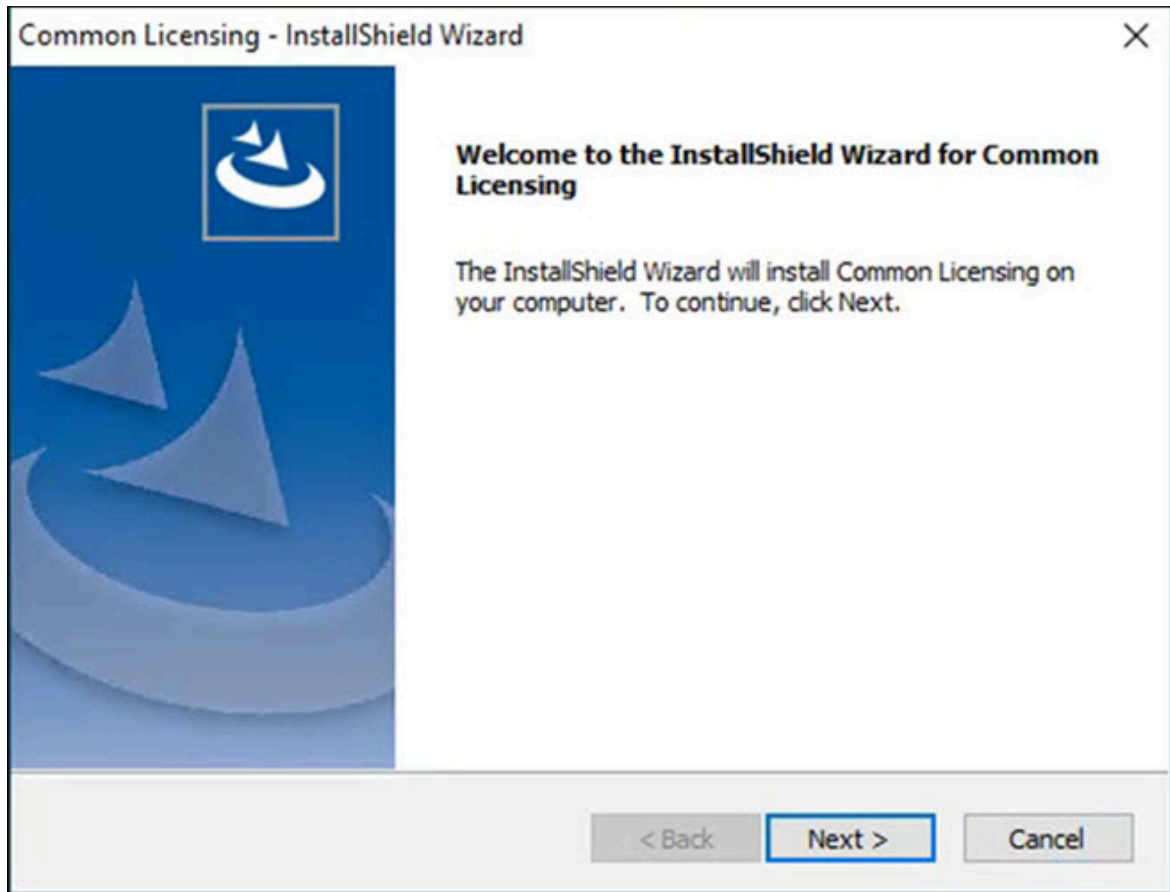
Common Licensing - InstallShield Wizard

×

Welcome to the InstallShield Wizard for Common Licensing

The InstallShield Wizard will install Common Licensing on your computer. To continue, click Next.

< Back

Next >

Cancel